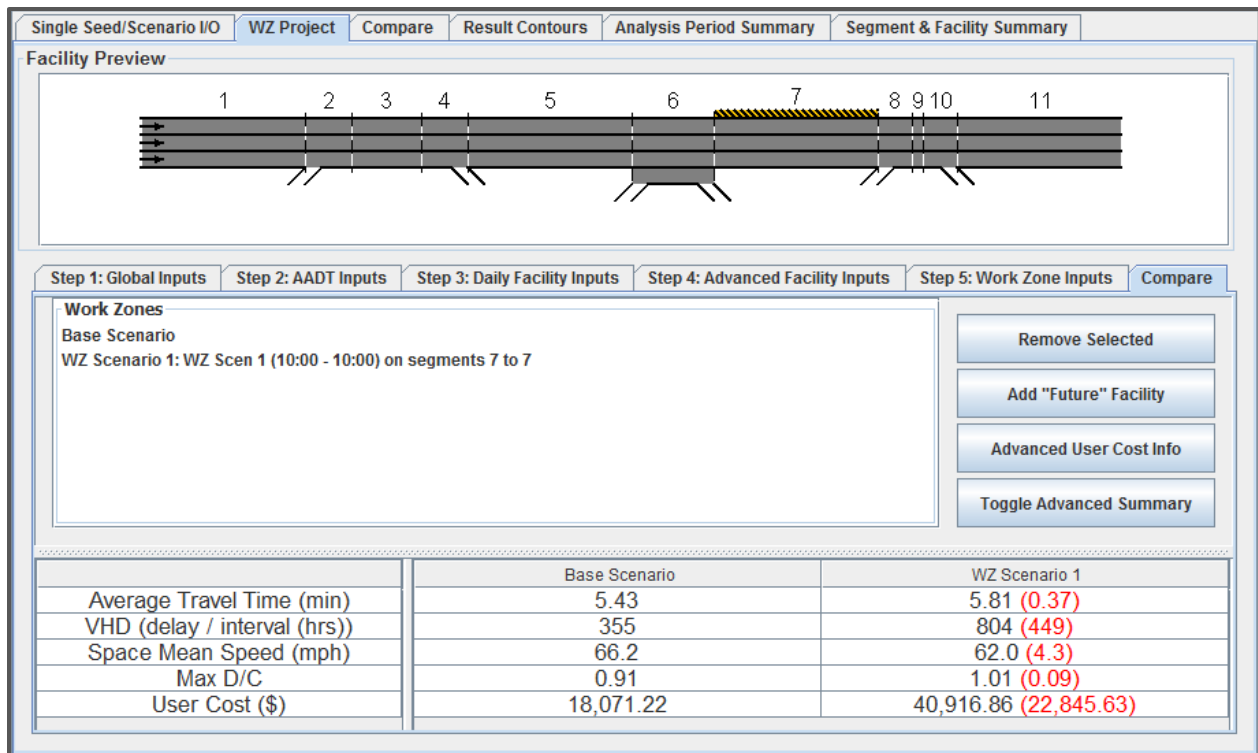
Single Seed/Scenario I/O | WZ Project | Compare | Result Contours | Analysis Period Summary | Segment & Facility Summary

Facility Preview

1 2 3 4 5 6 7 8 9 10 11

Step 1: Global Inputs | Step 2: AADT Inputs | Step 3: Daily Facility Inputs | Step 4: Advanced Facility Inputs | Step 5: Work Zone Inputs | Compare

Work Zones
Base Scenario
WZ Scenario 1: WZ Scen 1 (10:00 - 10:00) on segments 7 to 7

Remove Selected
Add "Future" Facility
Advanced User Cost Info
Toggle Advanced Summary

| | Base Scenario | WZ Scenario 1 |
|---|---|---|
| Average Travel Time (min) | 5.43 | 5.81 (0.37) |
| VHD (delay / interval (hrs)) | 355 | 804 (449) |
| Space Mean Speed (mph) | 66.2 | 62.0 (4.3) |
| Max D/C | 0.91 | 1.01 (0.09) |
| User Cost ($) | 18,071.22 | 40,916.86 (22,845.63) |